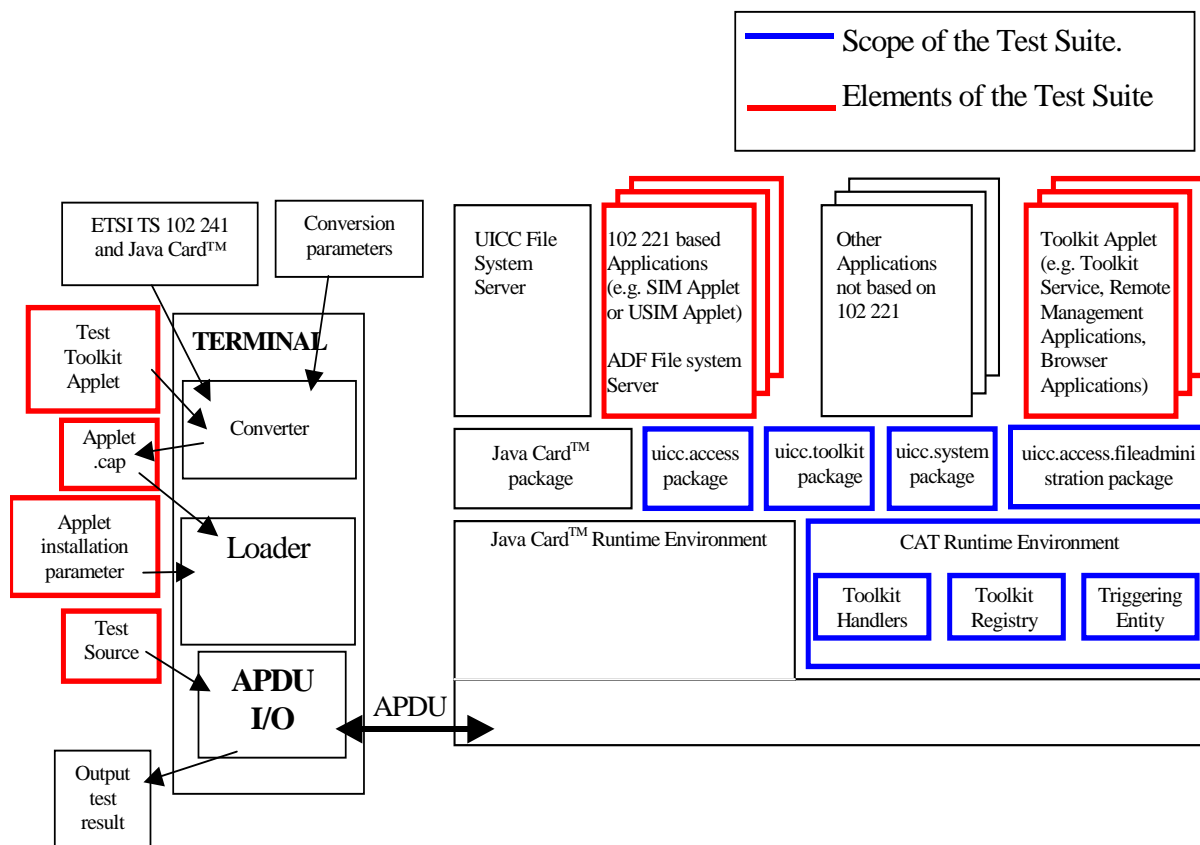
Scope of the Test Suite.

Elements of the Test Suite

ETSI TS 102 241 and Java Card™

Conversion parameters

Test Toolkit Applet

TERMINAL

Converter

Applet .cap

Applet installation parameter

Loader

Test Source

APDU I/O

APDU

Output test result

UICC File System Server

102 221 based Applications (e.g. SIM Applet or USIM Applet)

ADF File system Server

Other Applications not based on 102 221

Toolkit Applet (e.g. Toolkit Service, Remote Management Applications, Browser Applications)

Java Card™ package

uicc.access package

uicc.toolkit package

uicc.system package

uicc.access.fileadministration package

Java Card™ Runtime Environment

CAT Runtime Environment

Toolkit Handlers

Toolkit Registry

Triggering Entity